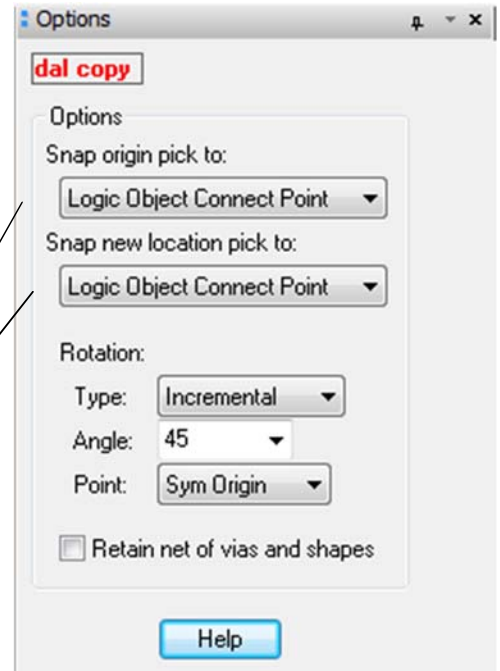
Options

dal copy

Options

Snap origin pick to:

Logic Object Connect Point

Snap new location pick to:

Logic Object Connect Point

Rotation:

Type: Incremental

Angle: 45

Point: Sym Origin

Retain net of vias and shapes

Help